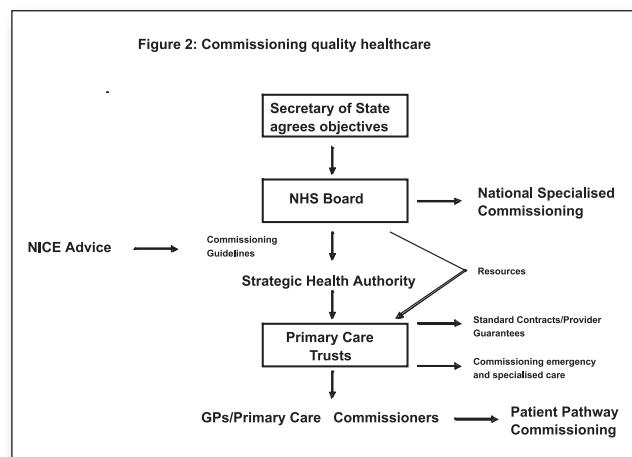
Figure 2: Commissioning quality healthcare

Secretary of State agrees objectives

NHS Board

National Specialised Commissioning

NICE Advice

Commissioning Guidelines

Resources

Strategic Health Authority

Primary Care Trusts

Standard Contracts/Provider Guarantees

Commissioning emergency and specialised care

GPs/Primary Care Commissioners

Patient Pathway Commissioning